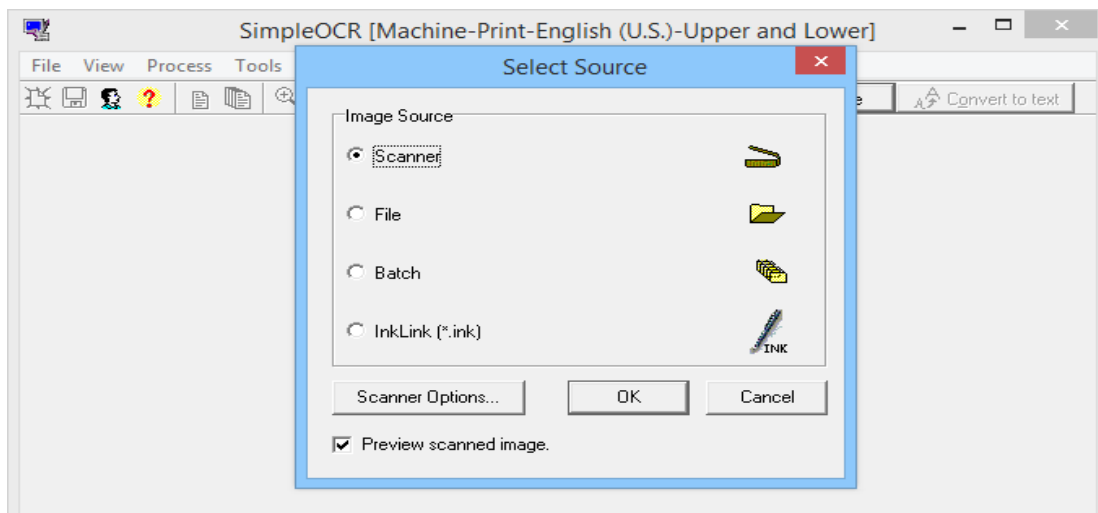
SimpleOCR [Machine-Print-English (U.S.)-Upper and Lower]

File View Process Tools

e Convert to text

Select Source

Image Source

Scanner

File

Batch

InkLink (*.ink)

INK

Scanner Options...

OK

Cancel

Preview scanned image.